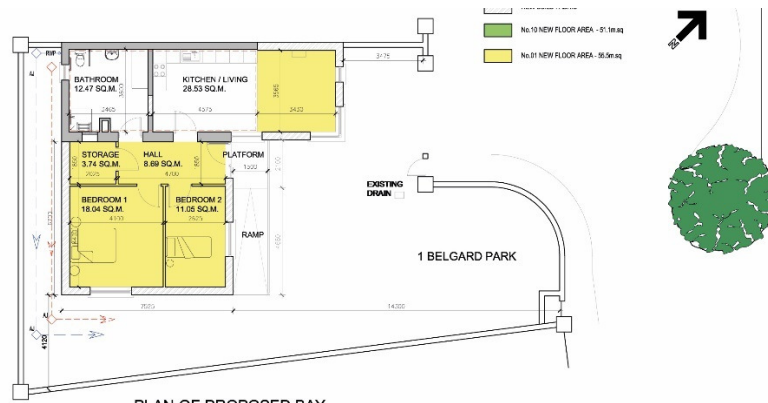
No.10 NEW FLOOR AREA - 51.1m.sq
No.01 NEW FLOOR AREA - 55.5m.sq
N
RWP
BATHROOM
12.47 SQ.M.
KITCHEN / LIVING
28.53 SQ.M.
3475
2405
4575
2420
3565
STORAGE
3.74 SQ.M.
HALL
8.69 SQ.M.
PLATFORM
2035
4700
1550
EXISTING DRAIN
BEDROOM 1
18.04 SQ.M.
4335
BEDROOM 2
11.05 SQ.M.
2625
RAMP
1 BELGARD PARK
7020
14300
4120
PLAN OF PROPOSED BAY